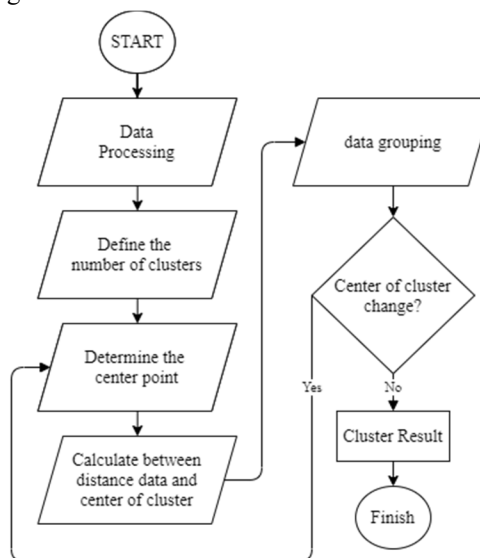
START

Data Processing

Define the number of clusters

Determine the center point

Calculate between distance data and center of cluster

data grouping

Center of cluster change?

Yes

No

Cluster Result

Finish